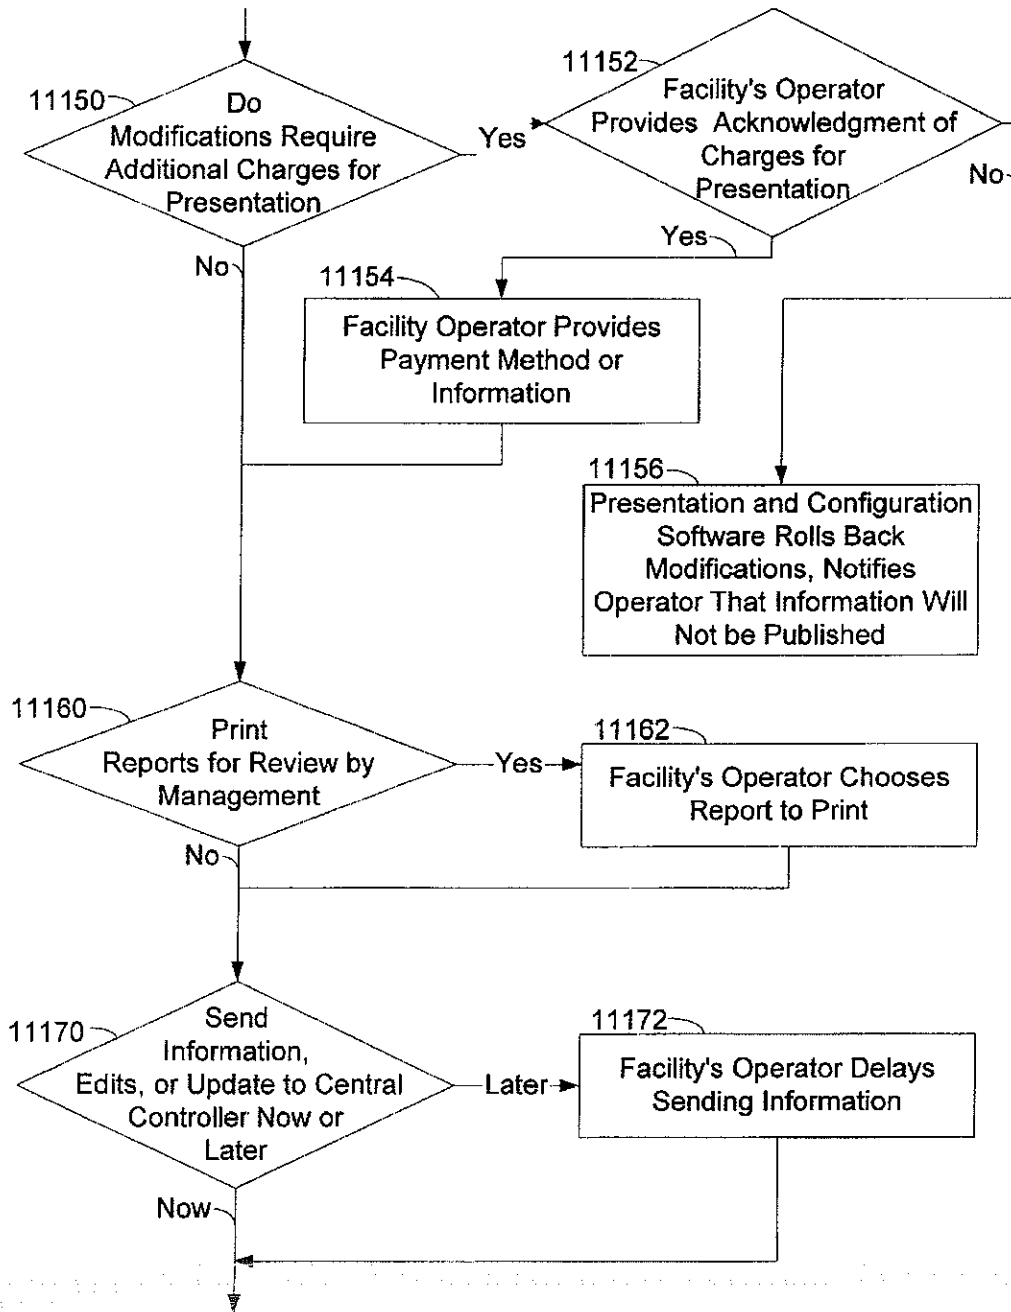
11150
Do Modifications Require Additional Charges for Presentation

Yes

11152
Facility's Operator Provides Acknowledgment of Charges for Presentation

No

Yes

No

11154
Facility Operator Provides Payment Method or Information

11156
Presentation and Configuration Software Rolls Back Modifications, Notifies Operator That Information Will Not be Published

11160
Print Reports for Review by Management

Yes

11162
Facility's Operator Chooses Report to Print

No

11170
Send Information, Edits, or Update to Central Controller Now or Later

Later

11172
Facility's Operator Delays Sending Information

Now